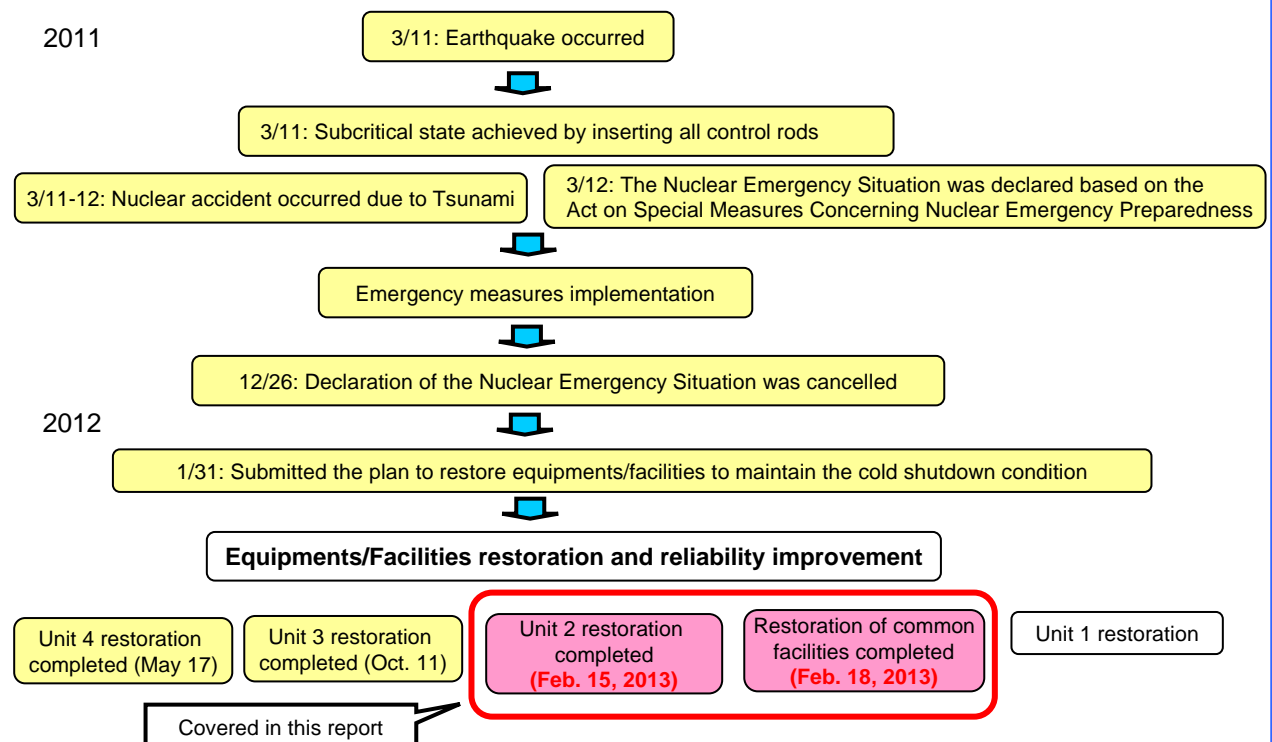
2011

3/11: Earthquake occurred

3/11: Subcritical state achieved by inserting all control rods

3/11-12: Nuclear accident occurred due to Tsunami

3/12: The Nuclear Emergency Situation was declared based on the Act on Special Measures Concerning Nuclear Emergency Preparedness

Emergency measures implementation

12/26: Declaration of the Nuclear Emergency Situation was cancelled

2012

1/31: Submitted the plan to restore equipments/facilities to maintain the cold shutdown condition

Equipments/Facilities restoration and reliability improvement

Unit 4 restoration completed (May 17)

Unit 3 restoration completed (Oct. 11)

Unit 2 restoration completed (Feb. 15, 2013)

Restoration of common facilities completed (Feb. 18, 2013)

Unit 1 restoration

Covered in this report